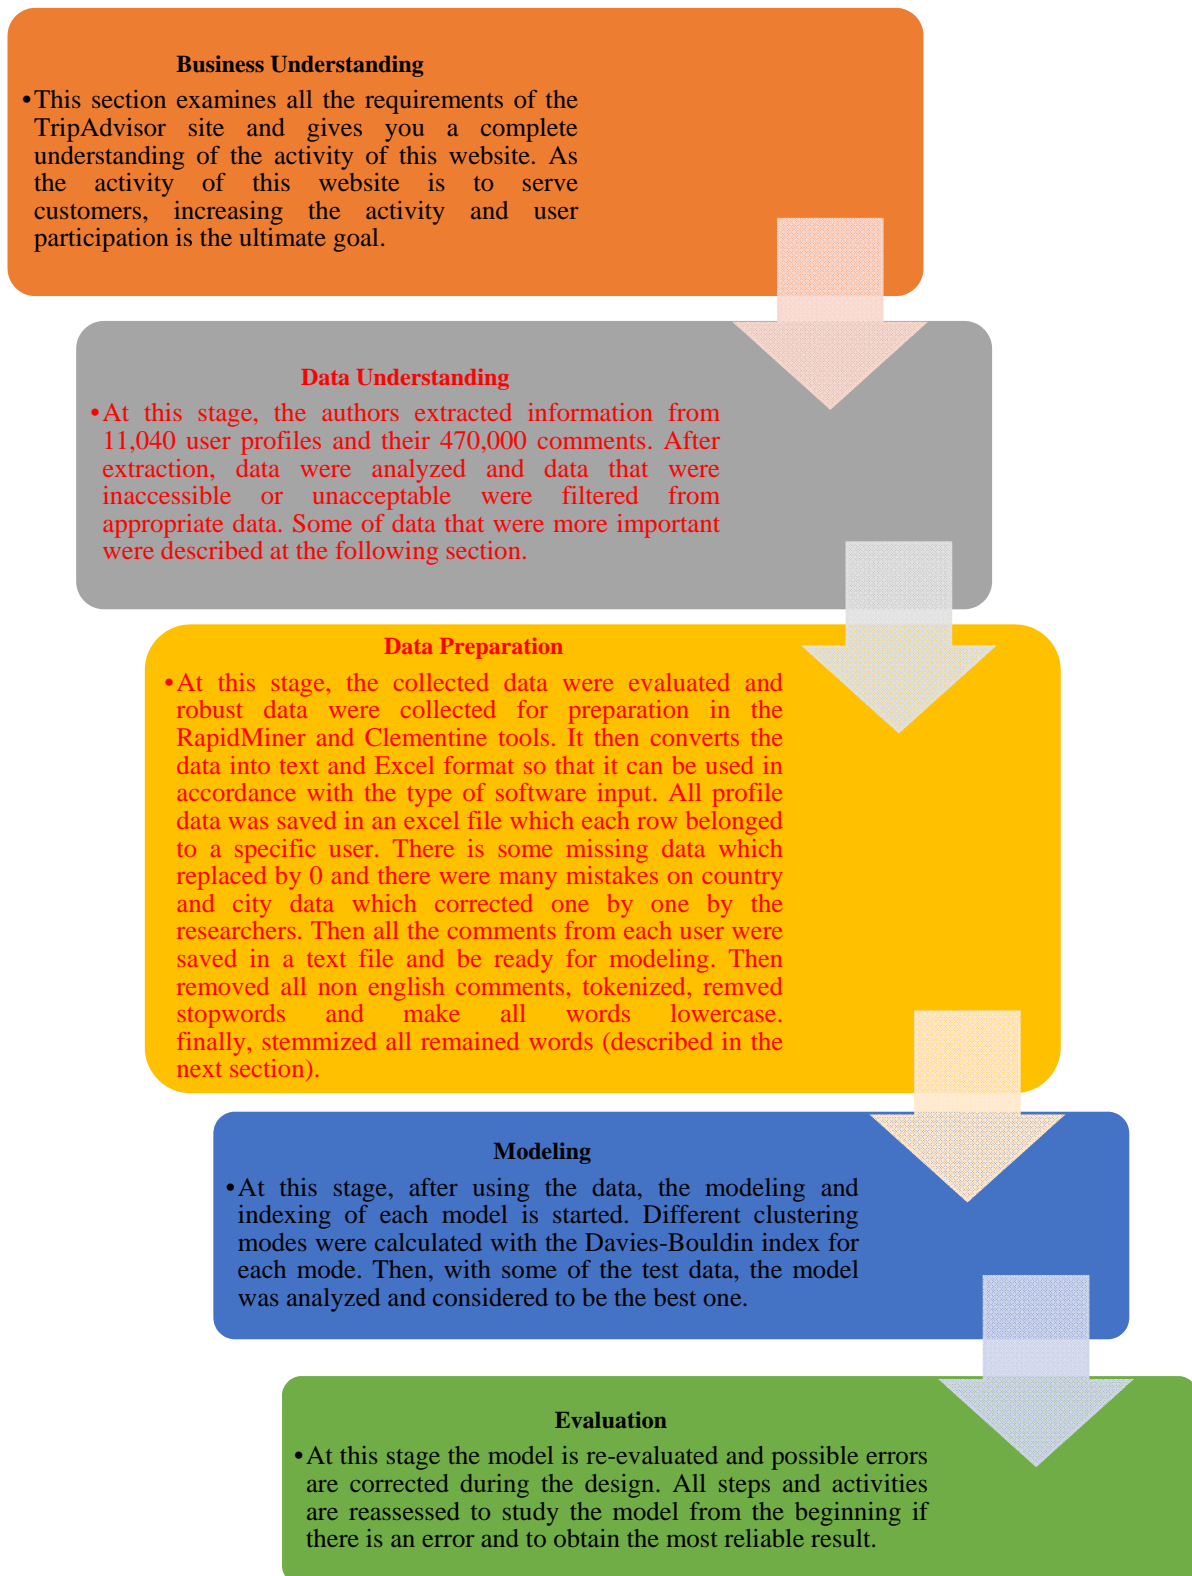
Business Understanding

• This section examines all the requirements of the TripAdvisor site and gives you a complete understanding of the activity of this website. As the activity of this website is to serve customers, increasing the activity and user participation is the ultimate goal.

Data Understanding

• At this stage, the authors extracted information from 11,040 user profiles and their 470,000 comments. After extraction, data were analyzed and data that were inaccessible or unacceptable were filtered from appropriate data. Some of data that were more important were described at the following section.

Data Preparation

• At this stage, the collected data were evaluated and robust data were collected for preparation in the RapidMiner and Clementine tools. It then converts the data into text and Excel format so that it can be used in accordance with the type of software input. All profile data was saved in an excel file which each row belonged to a specific user. There is some missing data which replaced by 0 and there were many mistakes on country and city data which corrected one by one by the researchers. Then all the comments from each user were saved in a text file and be ready for modeling. Then removed all non english comments, tokenized, remved stopwords and make all words lowercase. finally, stemmized all remained words (described in the next section).

Modeling

• At this stage, after using the data, the modeling and indexing of each model is started. Different clustering modes were calculated with the Davies-Bouldin index for each mode. Then, with some of the test data, the model was analyzed and considered to be the best one.

Evaluation

• At this stage the model is re-evaluated and possible errors are corrected during the design. All steps and activities are reassessed to study the model from the beginning if there is an error and to obtain the most reliable result.